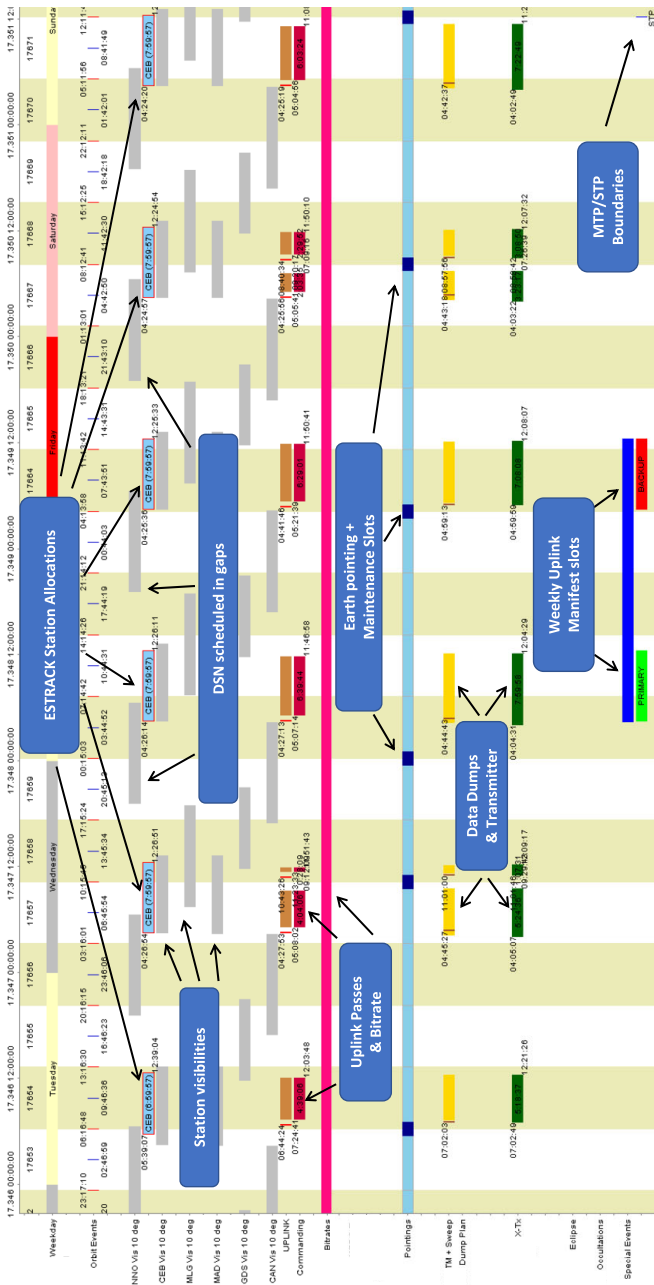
Weekday
Orbit Events
NNO Vis 10 deg
CEB Vis 10 deg
MLG Vis 10 deg
MAD Vis 10 deg
GDS Vis 10 deg
CAN Vis 10 deg
UPLINK
Commanding
Bitrates
Pointings
TM + Sweep
Dump Plan
X-Tx
Eclipse
Occultations
Special Events

17.346 00:00:00
17.346 12:00:00
17.347 00:00:00
17.347 12:00:00
17.348 00:00:00
17.348 12:00:00
17.349 00:00:00
17.349 12:00:00
17.350 00:00:00
17.350 12:00:00
17.351 00:00:00
17.351 12:00

17653
17654
17655
17656
17657
17658
17659
17660
17661
17662
17663
17664
17665
17666
17667
17668
17669
17670
17671

Tuesday
Wednesday
Friday
Saturday
Sunday

ESTRACK Station Allocations
DSN scheduled in gaps
Station visibilities
Uplink Passes & Bitrate
Earth pointing + Maintenance Slots
Data Dumps & Transmitter
Weekly Uplink Manifest slots
MTP/STP Boundaries

CEB (6:59:57)
CEB (7:59:57)
CEB (7:59:57)
CEB (7:59:57)
CEB (7:59:57)
CEB (7:59:57)

PRIMARY
BACKUP
STP

23:17:10
02:46:59
06:16:48
09:46:36
13:16:30
16:46:23
20:16:15
23:46:06
03:16:01
06:45:54
10:15:48
13:45:34
17:15:24
20:45:13
00:15:03
03:44:52
07:14:42
10:44:31
14:14:26
17:44:19
21:14:12
00:44:03
04:13:58
07:43:51
11:13:42
14:43:31
18:13:21
21:43:10
01:13:01
04:42:50
08:12:41
11:42:30
15:12:25
18:42:18
22:12:11
01:42:01
05:11:56
08:41:49
12:11:4

05:39:07
12:39:04
04:26:54
12:26:51
04:26:14
12:26:11
04:25:36
12:25:33
04:24:57
12:24:54
04:24:20

06:44:24
07:24:41
12:03:48
04:27:53
05:08:02
11:51:43
04:27:13
05:07:14
11:46:58
04:41:46
05:21:39
11:50:41
04:25:56
05:05:42
11:50:10
04:25:19
05:04:56
11:00

07:02:03
04:46:27
11:01:00
04:44:49
04:59:13
04:43:18
08:57:55
04:42:37

07:02:49
12:21:26
04:05:07
12:09:17
04:04:31
12:04:29
04:59:59
12:08:07
04:03:22
12:07:32
04:02:49